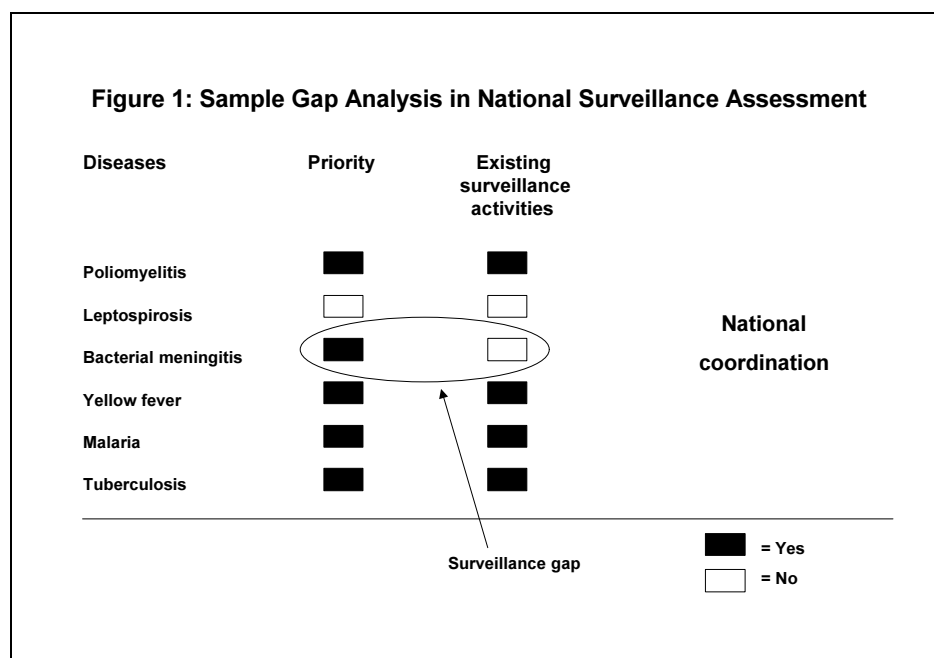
Figure 1: Sample Gap Analysis in National Surveillance Assessment

Diseases

Priority

Existing surveillance activities

Poliomyelitis

Leptospirosis

Bacterial meningitis

Yellow fever

Malaria

Tuberculosis

National coordination

Surveillance gap

= Yes

= No